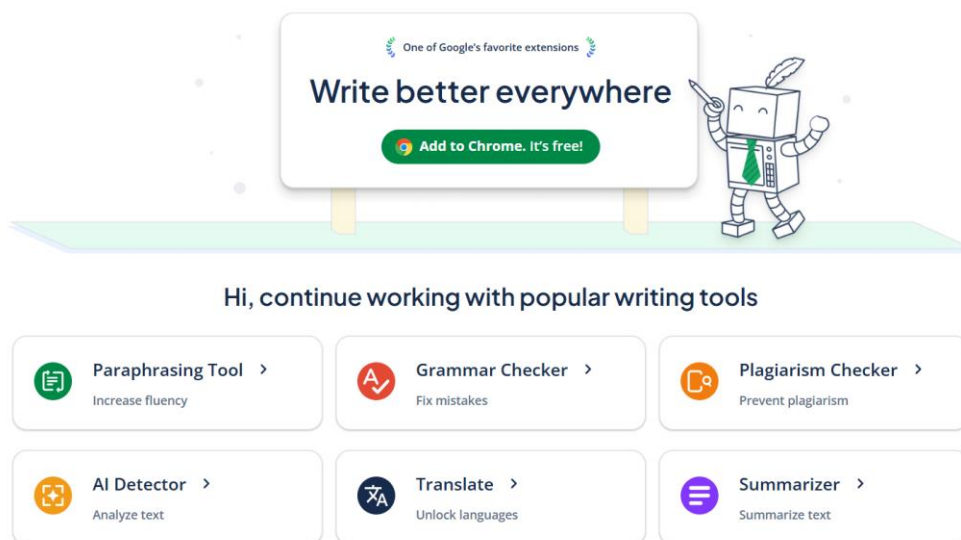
One of Google's favorite extensions

Write better everywhere

Add to Chrome. It's free!

Hi, continue working with popular writing tools

Paraphrasing Tool >
Increase fluency

Grammar Checker >
Fix mistakes

Plagiarism Checker >
Prevent plagiarism

AI Detector >
Analyze text

Translate >
Unlock languages

Summarizer >
Summarize text